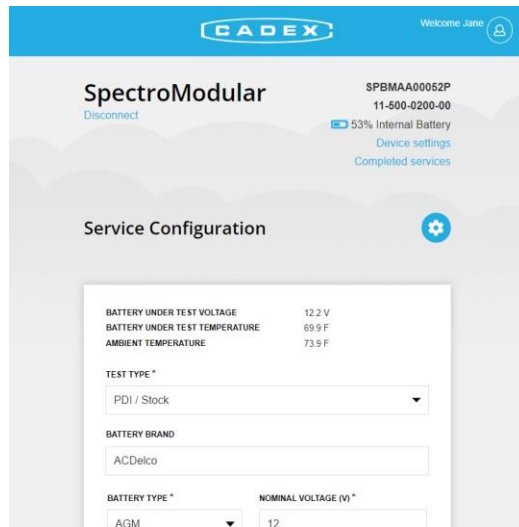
CADEX

Welcome Jane

SpectroModular
Disconnect

SPBMAA00052P
11-500-0200-00
53% Internal Battery
Device settings
Completed services

Service Configuration

BATTERY UNDER TEST VOLTAGE 12.2 V
BATTERY UNDER TEST TEMPERATURE 69.9 F
AMBIENT TEMPERATURE 73.9 F

TEST TYPE *
PDI / Stock

BATTERY BRAND
ACDelco

BATTERY TYPE *
AGM

NOMINAL VOLTAGE (V) *
12